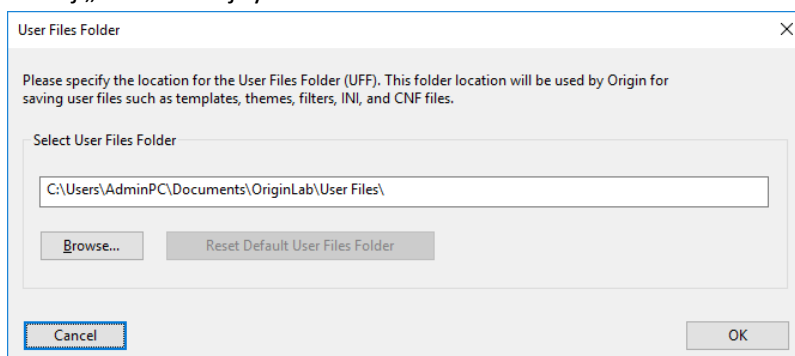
User Files Folder

×

Please specify the location for the User Files Folder (UFF). This folder location will be used by Origin for saving user files such as templates, themes, filters, INI, and CNF files.

Select User Files Folder

C:\Users\AdminPC\Documents\OriginLab\User Files\

Browse...

Reset Default User Files Folder

Cancel

OK